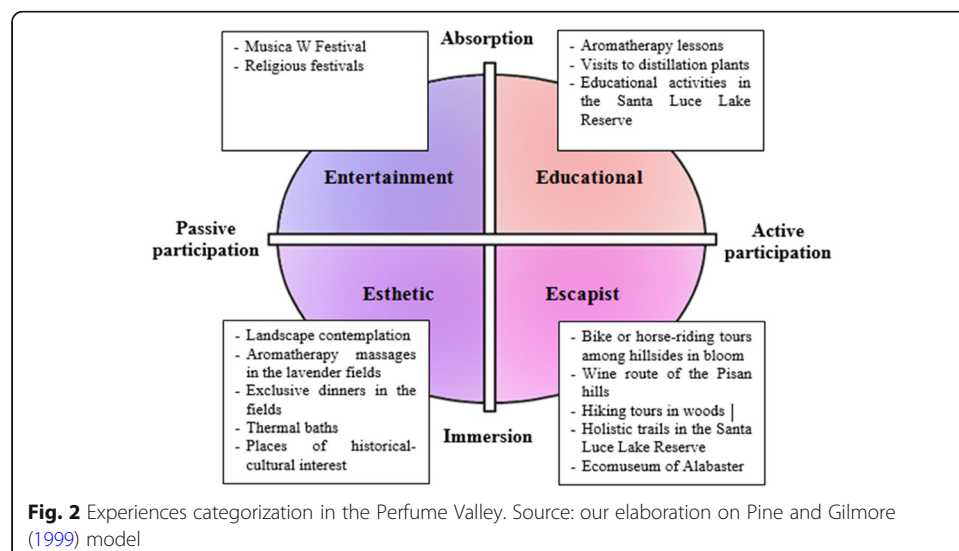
- Musica W Festival
- Religious festivals

Absorption

- Aromatherapy lessons
- Visits to distillation plants
- Educational activities in the Santa Luce Lake Reserve

Entertainment

Educational

Passive participation

Active participation

Esthetic

Escapist

- Landscape contemplation
- Aromatherapy massages in the lavender fields
- Exclusive dinners in the fields
- Thermal baths
- Places of historical-cultural interest

Immersion

- Bike or horse-riding tours among hillsides in bloom
- Wine route of the Pisan hills
- Hiking tours in woods |
- Holistic trails in the Santa Luce Lake Reserve
- Ecomuseum of Alabaster

**Fig. 2** Experiences categorization in the Perfume Valley. Source: our elaboration on Pine and Gilmore (1999) model